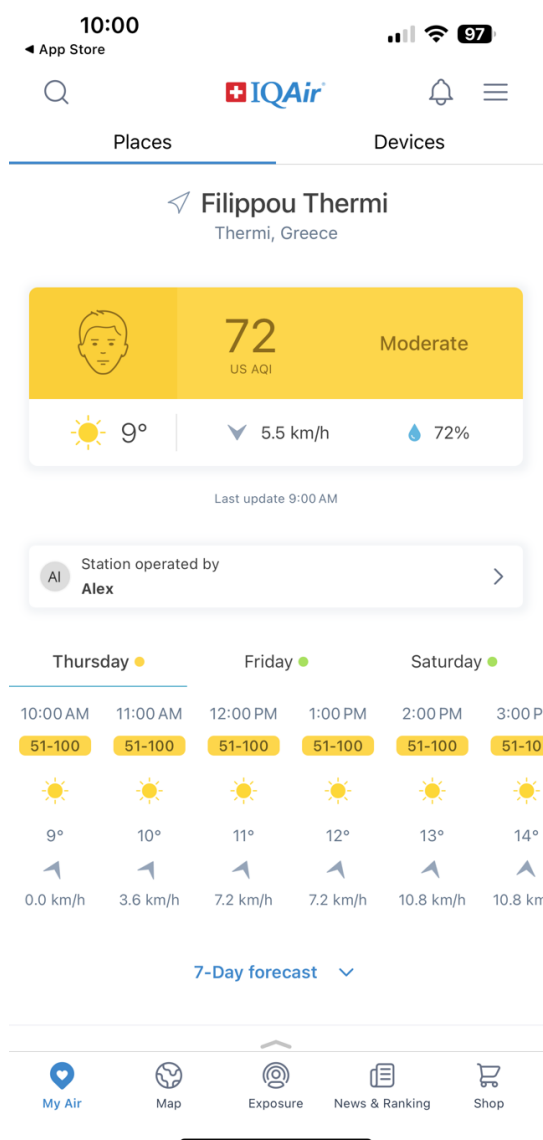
10:00
◀ App Store
97

IQAir

Places
Devices

Filippou Thermi
Thermi, Greece

72
US AQI
Moderate

9°
5.5 km/h
72%

Last update 9:00 AM

Al
Station operated by
Alex

Thursday
Friday
Saturday

| 10:00 AM | 11:00 AM | 12:00 PM | 1:00 PM | 2:00 PM | 3:00 P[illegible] |
|---|---|---|---|---|---|
| 51-100 | 51-100 | 51-100 | 51-100 | 51-100 | 51-10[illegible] |
| 9° | 10° | 11° | 12° | 13° | 14° |
| 0.0 km/h | 3.6 km/h | 7.2 km/h | 7.2 km/h | 10.8 km/h | 10.8 k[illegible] |

7-Day forecast

My Air
Map
Exposure
News & Ranking
Shop